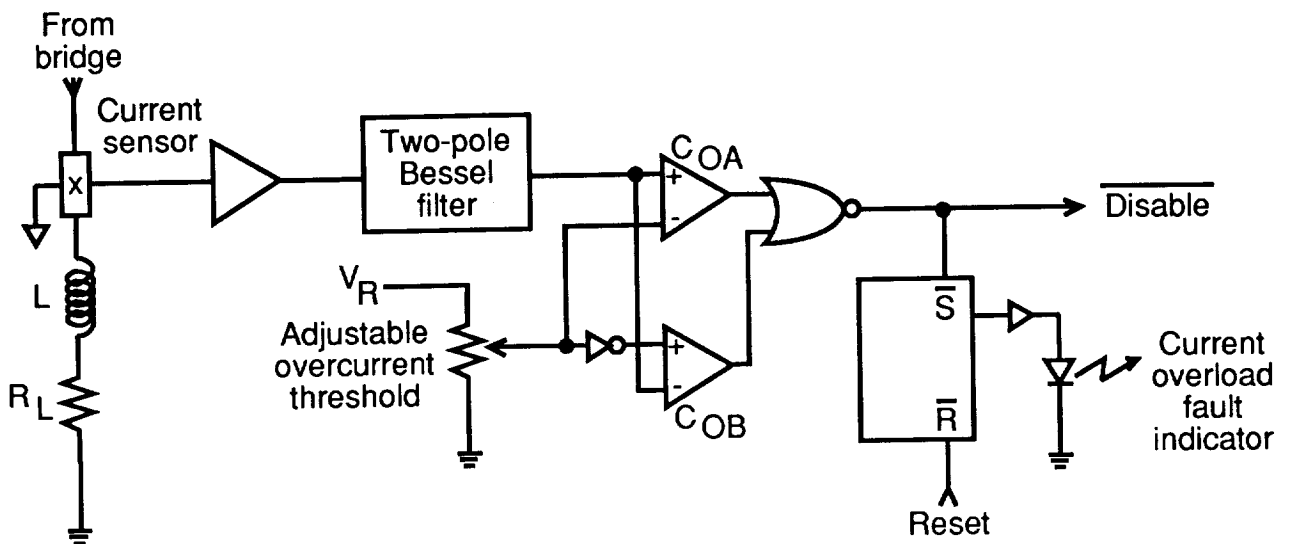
From bridge

Current sensor

x

L

$R_L$

Two-pole Bessel filter

$C_{OA}$

+

-

$V_R$

Adjustable overcurrent threshold

+

-

$C_{OB}$

$\overline{\text{Disable}}$

$\overline{S}$

$\overline{R}$

Reset

Current overload fault indicator